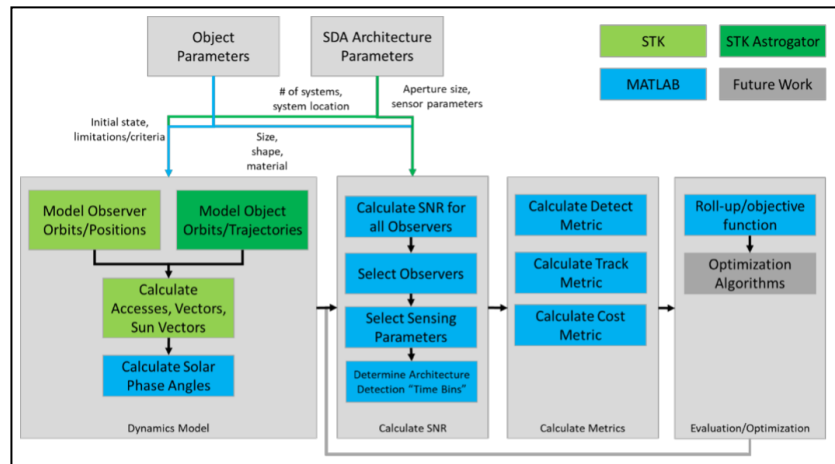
Object Parameters

SDA Architecture Parameters

STK

STK Astrogator

MATLAB

Future Work

# of systems, system location

Aperture size, sensor parameters

Initial state, limitations/criteria

Size, shape, material

Model Observer Orbits/Positions

Model Object Orbits/Trajectories

Calculate Accesses, Vectors, Sun Vectors

Calculate Solar Phase Angles

Dynamics Model

Calculate SNR for all Observers

Select Observers

Select Sensing Parameters

Determine Architecture Detection "Time Bins"

Calculate SNR

Calculate Detect Metric

Calculate Track Metric

Calculate Cost Metric

Calculate Metrics

Roll-up/objective function

Optimization Algorithms

Evaluation/Optimization